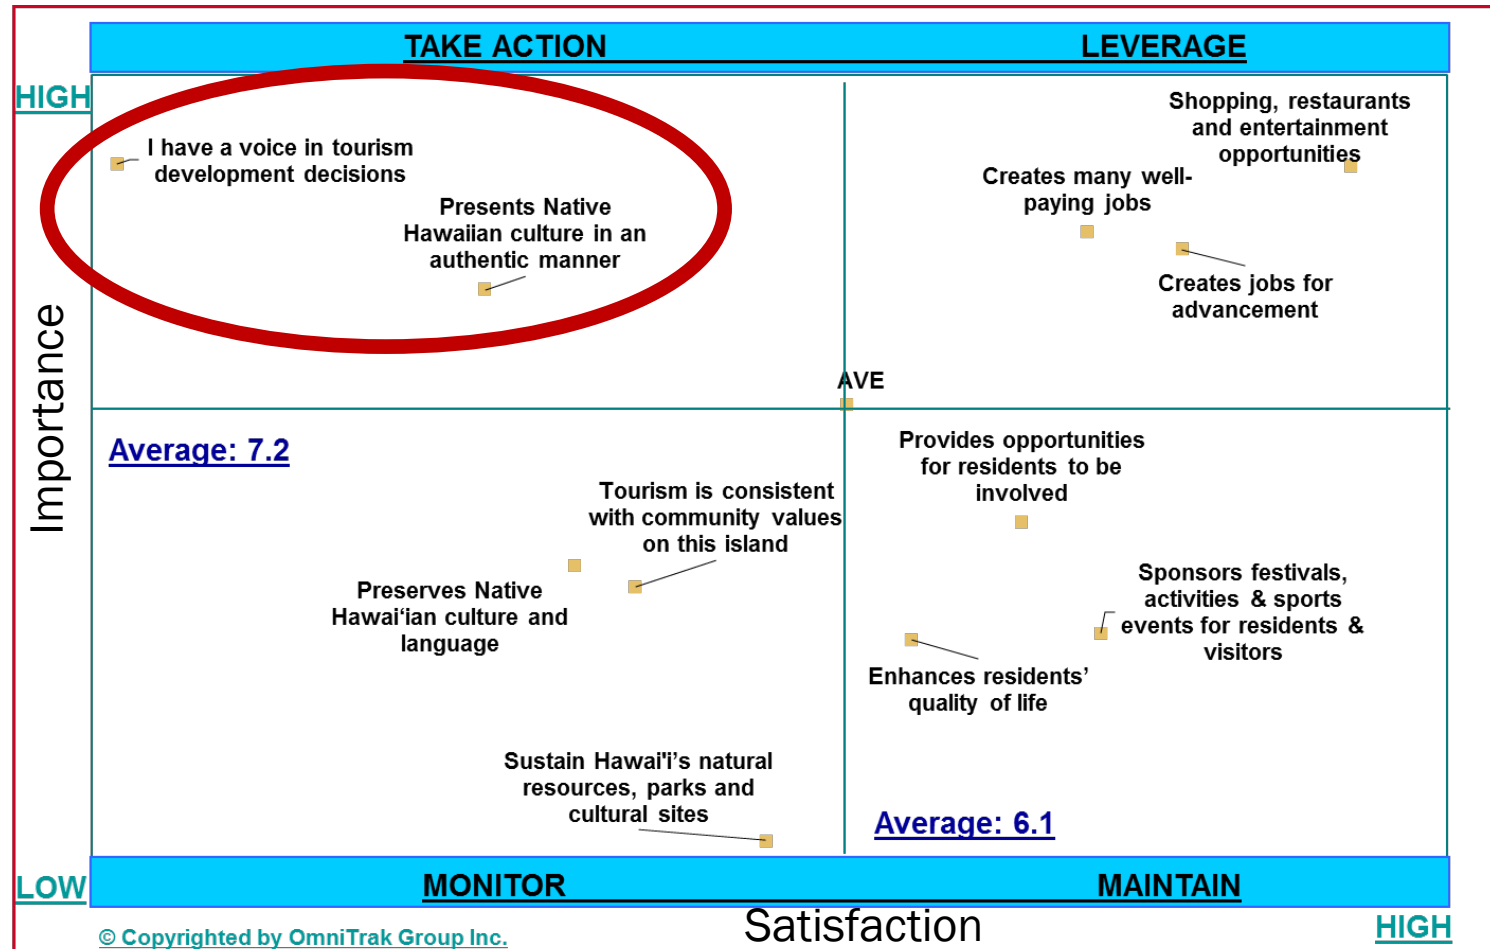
TAKE ACTION

LEVERAGE

HIGH

Importance

I have a voice in tourism development decisions

Presents Native Hawaiian culture in an authentic manner

Shopping, restaurants and entertainment opportunities

Creates many well-paying jobs

Creates jobs for advancement

AVE

Average: 7.2

Provides opportunities for residents to be involved

Tourism is consistent with community values on this island

Preserves Native Hawai'ian culture and language

Sponsors festivals, activities & sports events for residents & visitors

Enhances residents' quality of life

Sustain Hawai'i's natural resources, parks and cultural sites

Average: 6.1

LOW

MONITOR

MAINTAIN

© Copyrighted by OmniTrak Group Inc.

Satisfaction

HIGH